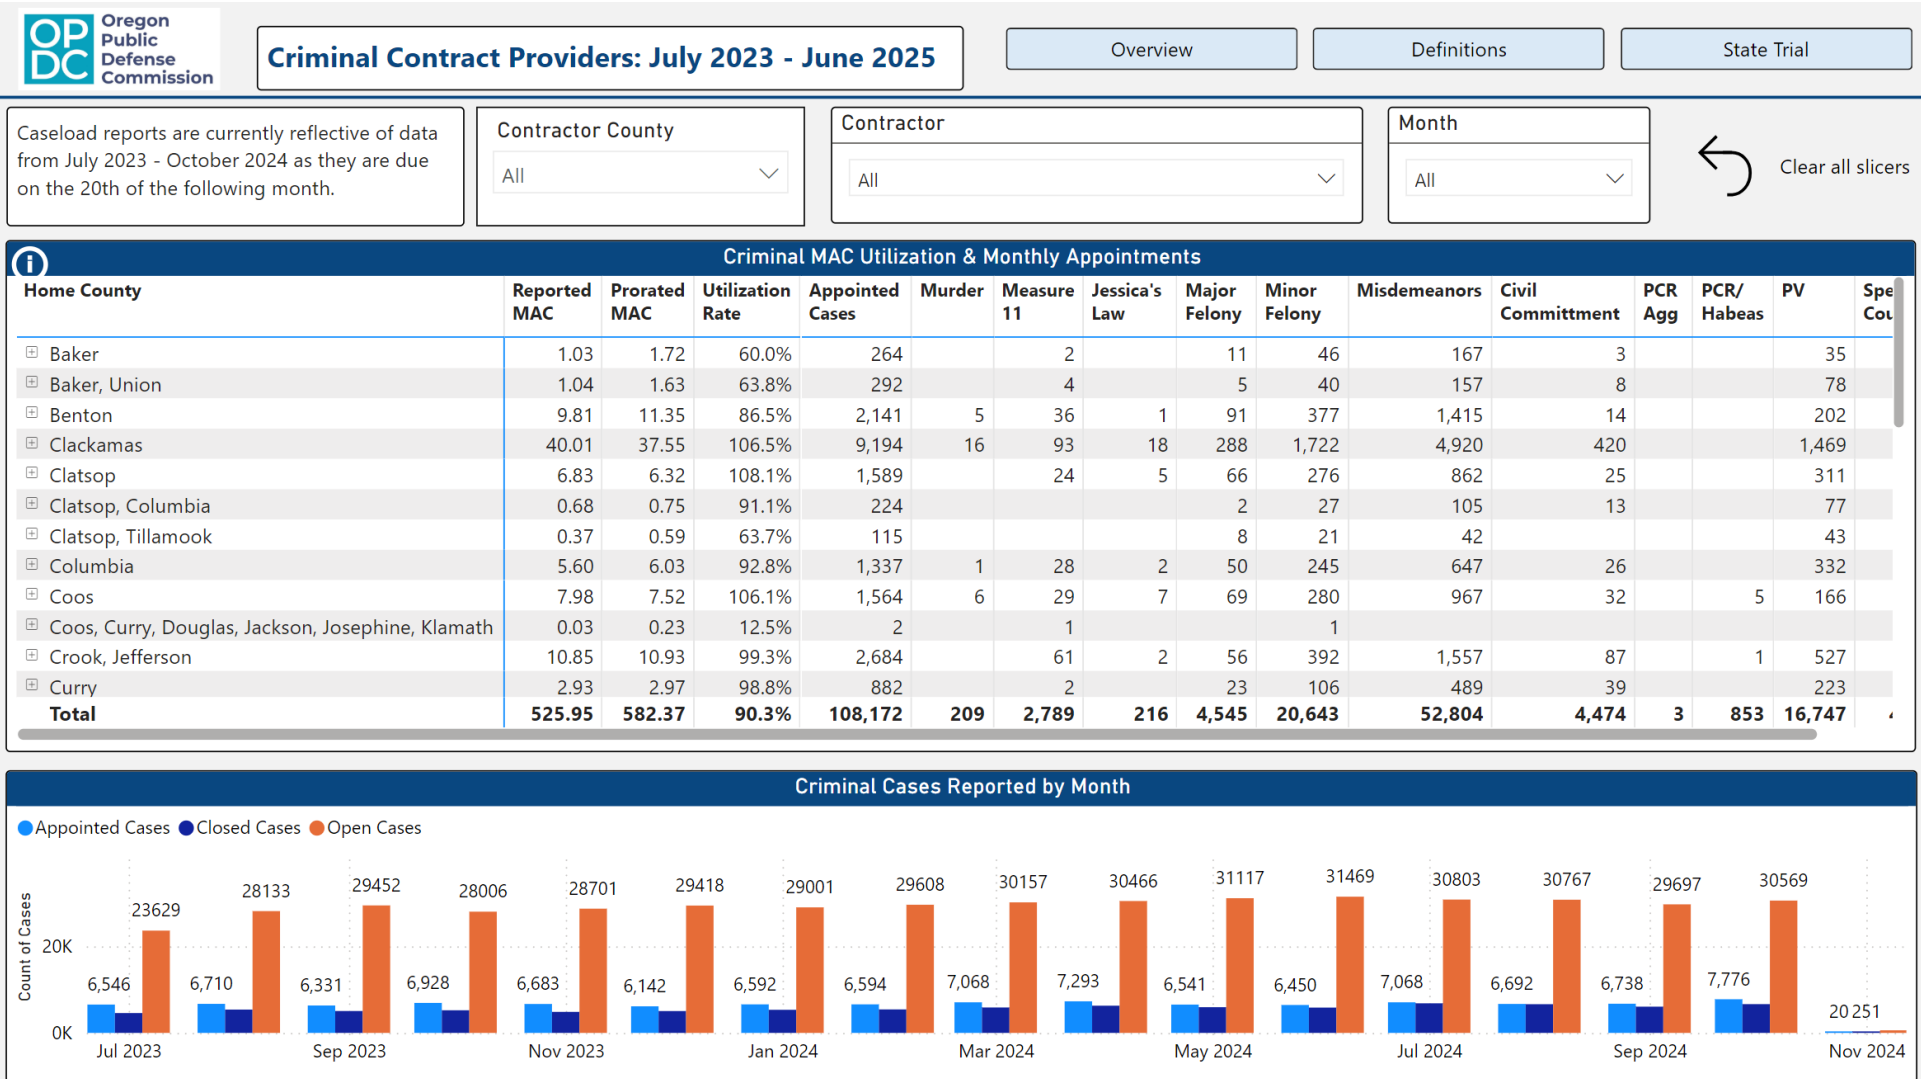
OPDC Oregon Public Defense Commission

Criminal Contract Providers: July 2023 - June 2025

Overview

Definitions

State Trial

Caseload reports are currently reflective of data from July 2023 - October 2024 as they are due on the 20th of the following month.

Contractor County
All

Contractor
All

Month
All

Clear all slicers

Criminal MAC Utilization & Monthly Appointments

| Home County | Reported MAC | Prorated MAC | Utilization Rate | Appointed Cases | Murder | Measure 11 | Jessica's Law | Major Felony | Minor Felony | Misdemeanors | Civil Committment | PCR Agg | PCR/ Habeas | PV | Spe Cou |
|---|---|---|---|---|---|---|---|---|---|---|---|---|---|---|---|
| Baker | 1.03 | 1.72 | 60.0% | 264 | | 2 | | 11 | 46 | 167 | 3 | | | 35 | |
| Baker, Union | 1.04 | 1.63 | 63.8% | 292 | | 4 | | 5 | 40 | 157 | 8 | | | 78 | |
| Benton | 9.81 | 11.35 | 86.5% | 2,141 | 5 | 36 | 1 | 91 | 377 | 1,415 | 14 | | | 202 | |
| Clackamas | 40.01 | 37.55 | 106.5% | 9,194 | 16 | 93 | 18 | 288 | 1,722 | 4,920 | 420 | | | 1,469 | |
| Clatsop | 6.83 | 6.32 | 108.1% | 1,589 | | 24 | 5 | 66 | 276 | 862 | 25 | | | 311 | |
| Clatsop, Columbia | 0.68 | 0.75 | 91.1% | 224 | | | | 2 | 27 | 105 | 13 | | | 77 | |
| Clatsop, Tillamook | 0.37 | 0.59 | 63.7% | 115 | | | | 8 | 21 | 42 | | | | 43 | |
| Columbia | 5.60 | 6.03 | 92.8% | 1,337 | 1 | 28 | 2 | 50 | 245 | 647 | 26 | | | 332 | |
| Coos | 7.98 | 7.52 | 106.1% | 1,564 | 6 | 29 | 7 | 69 | 280 | 967 | 32 | | 5 | 166 | |
| Coos, Curry, Douglas, Jackson, Josephine, Klamath | 0.03 | 0.23 | 12.5% | 2 | | 1 | | | 1 | | | | | | |
| Crook, Jefferson | 10.85 | 10.93 | 99.3% | 2,684 | | 61 | 2 | 56 | 392 | 1,557 | 87 | | 1 | 527 | |
| Curry | 2.93 | 2.97 | 98.8% | 882 | | 2 | | 23 | 106 | 489 | 39 | | | 223 | |
| Total | 525.95 | 582.37 | 90.3% | 108,172 | 209 | 2,789 | 216 | 4,545 | 20,643 | 52,804 | 4,474 | 3 | 853 | 16,747 | |

Criminal Cases Reported by Month

Appointed Cases Closed Cases Open Cases

Count of Cases
20K
0K

6,546 23629
6,710 28133
6,331 29452
6,928 28006
6,683 28701
6,142 29418
6,592 29001
6,594 29608
7,068 30157
7,293 30466
6,541 31117
6,450 31469
7,068 30803
6,692 30767
6,738 29697
7,776 30569
20 251

Jul 2023 Sep 2023 Nov 2023 Jan 2024 Mar 2024 May 2024 Jul 2024 Sep 2024 Nov 2024